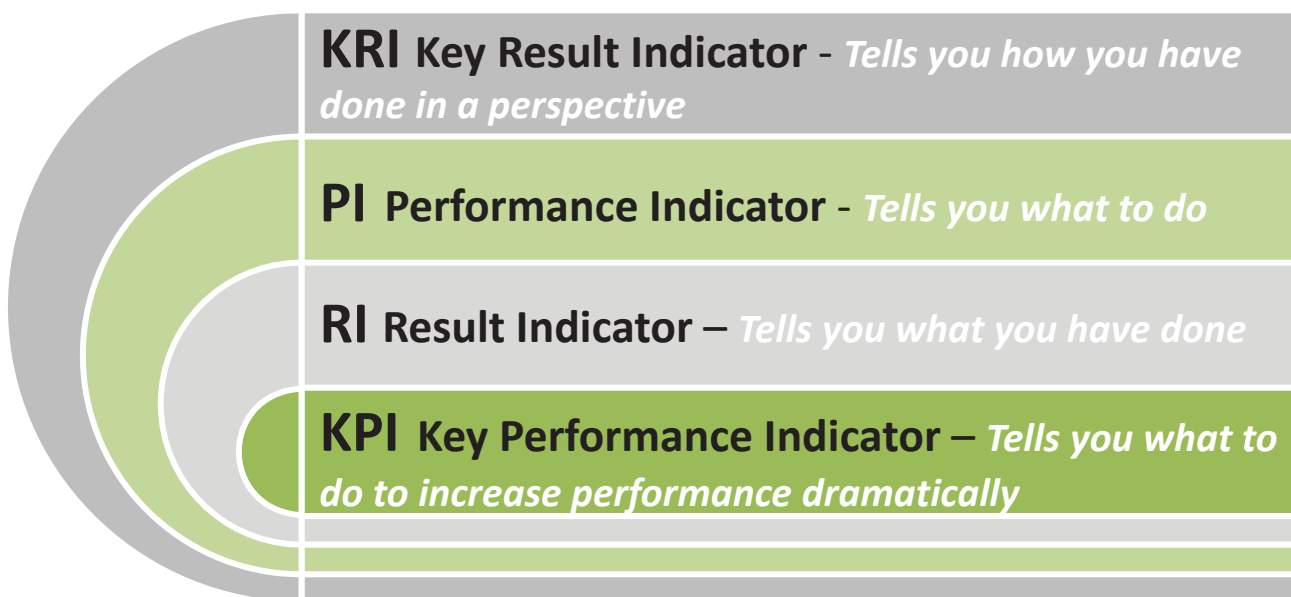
KRI Key Result Indicator - Tells you how you have done in a perspective

PI Performance Indicator - Tells you what to do

RI Result Indicator – Tells you what you have done

KPI Key Performance Indicator – Tells you what to do to increase performance dramatically